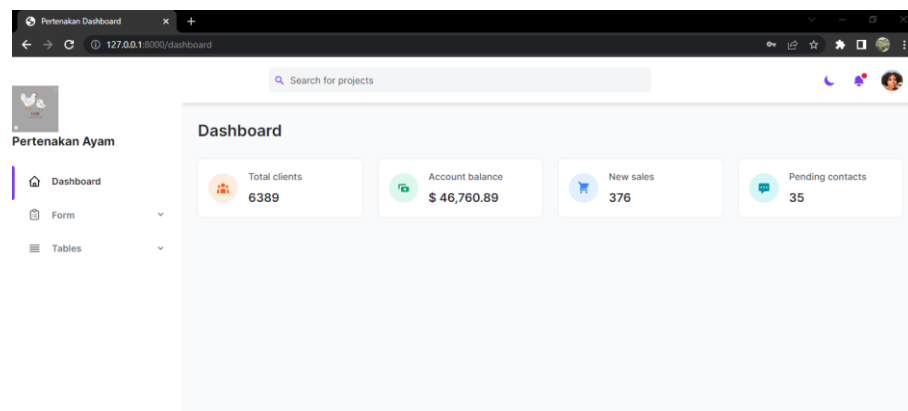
Pertenakan Dashboard

127.0.0.1:8000/dashboard

Search for projects

Pertenakan Ayam

Dashboard

Form

Tables

Dashboard

Total clients
6389

Account balance
$ 46,760.89

New sales
376

Pending contacts
35